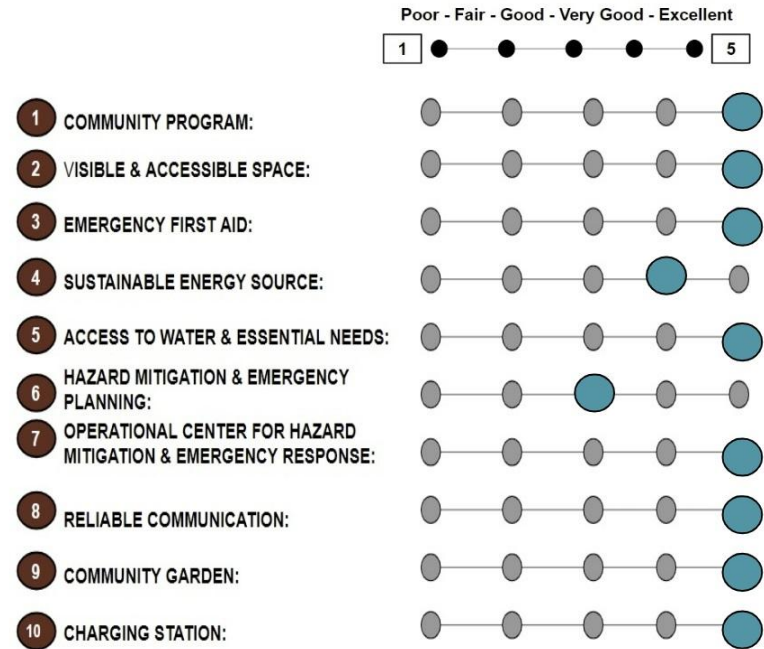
Poor - Fair - Good - Very Good - Excellent

1 5

1 COMMUNITY PROGRAM:

2 VISIBLE & ACCESSIBLE SPACE:

3 EMERGENCY FIRST AID:

4 SUSTAINABLE ENERGY SOURCE:

5 ACCESS TO WATER & ESSENTIAL NEEDS:

6 HAZARD MITIGATION & EMERGENCY PLANNING:

7 OPERATIONAL CENTER FOR HAZARD MITIGATION & EMERGENCY RESPONSE:

8 RELIABLE COMMUNICATION:

9 COMMUNITY GARDEN:

10 CHARGING STATION: